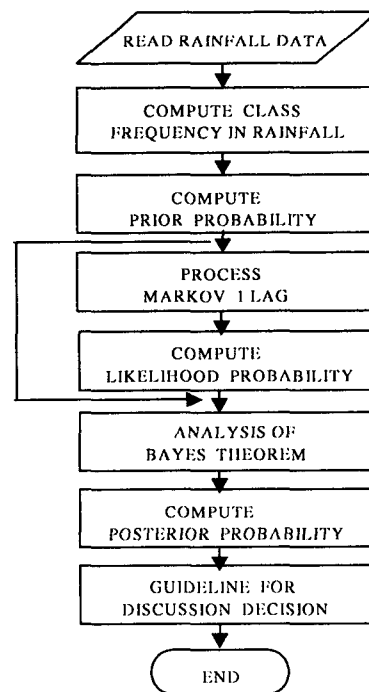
READ RAINFALL DATA

COMPUTE CLASS FREQUENCY IN RAINFALL

COMPUTE PRIOR PROBABILITY

PROCESS MARKOV 1 LAG

COMPUTE LIKELIHOOD PROBABILITY

ANALYSIS OF BAYES THEOREM

COMPUTE POSTERIOR PROBABILITY

GUIDELINE FOR DISCUSSION DECISION

END